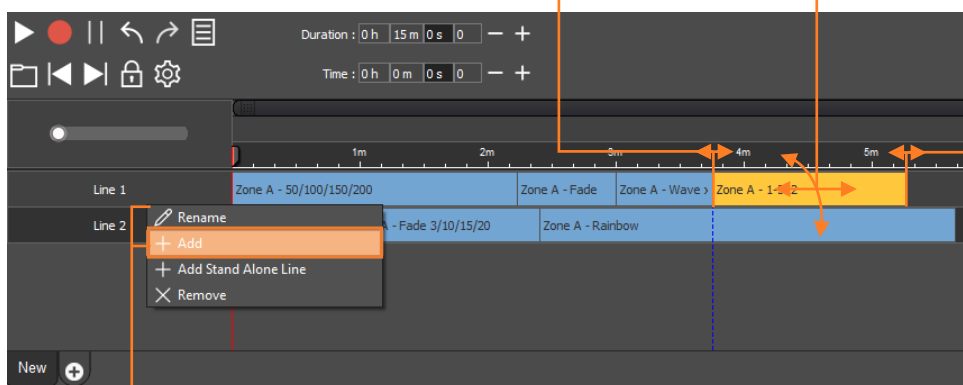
Duration : 0 h 15 m 0 s 0 − +

Time : 0 h 0 m 0 s 0 − +

1m 2m 3m 4m 5m

Line 1

Zone A - 50/100/150/200

Zone A - Fade

Zone A - Wave >

Zone A - 1-2-2

Line 2

Rename

+ Add

A - Fade 3/10/15/20

Zone A - Rainbow

+ Add Stand Alone Line

Remove

New